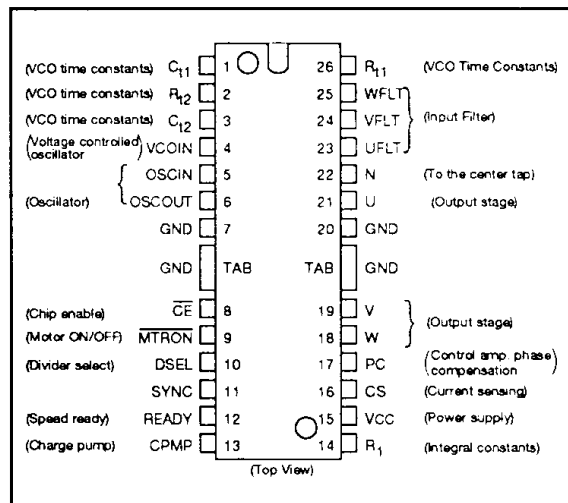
(VCO time constants) $C_{11}$ 1
(VCO time constants) $R_{12}$ 2
(VCO time constants) $C_{12}$ 3
(Voltage controlled oscillator) VCOIN 4
(Oscillator) OSCIN 5
OSCOUT 6
GND 7
GND TAB
(Chip enable) $\overline{CE}$ 8
(Motor ON/OFF) $\overline{MTRON}$ 9
(Divider select) DSEL 10
SYNC 11
(Speed ready) READY 12
(Charge pump) CPMP 13

26 $R_{11}$ (VCO Time Constants)
25 WFLT (Input Filter)
24 VFLT
23 UFLT
22 N (To the center tap)
21 U (Output stage)
20 GND
TAB GND
19 V (Output stage)
18 W
17 PC (Control amp. phase compensation)
16 CS (Current sensing)
15 VCC (Power supply)
14 $R_1$ (Integral constants)

(Top View)